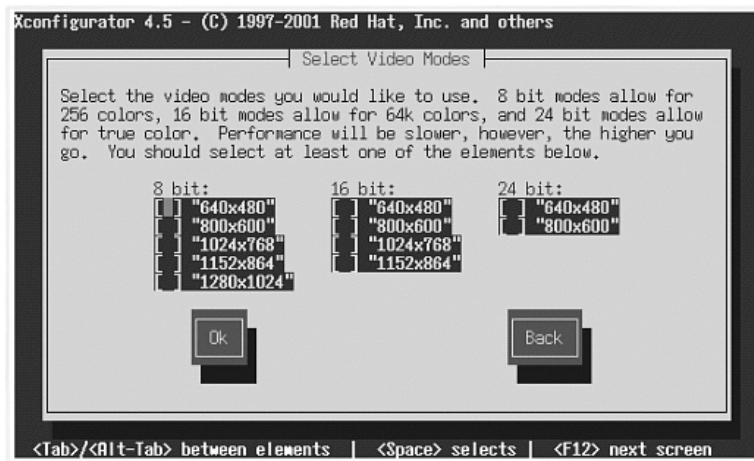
Xconfigurator 4.5 - (C) 1997-2001 Red Hat, Inc. and others

Select Video Modes

Select the video modes you would like to use. 8 bit modes allow for 256 colors, 16 bit modes allow for 64k colors, and 24 bit modes allow for true color. Performance will be slower, however, the higher you go. You should select at least one of the elements below.

8 bit:
[ ] "640x480"
[ ] "800x600"
[ ] "1024x768"
[ ] "1152x864"
[ ] "1280x1024"

16 bit:
[ ] "640x480"
[ ] "800x600"
[ ] "1024x768"
[ ] "1152x864"

24 bit:
[ ] "640x480"
[ ] "800x600"

Ok

Back

<Tab>/<Alt-Tab> between elements | <Space> selects | <F12> next screen